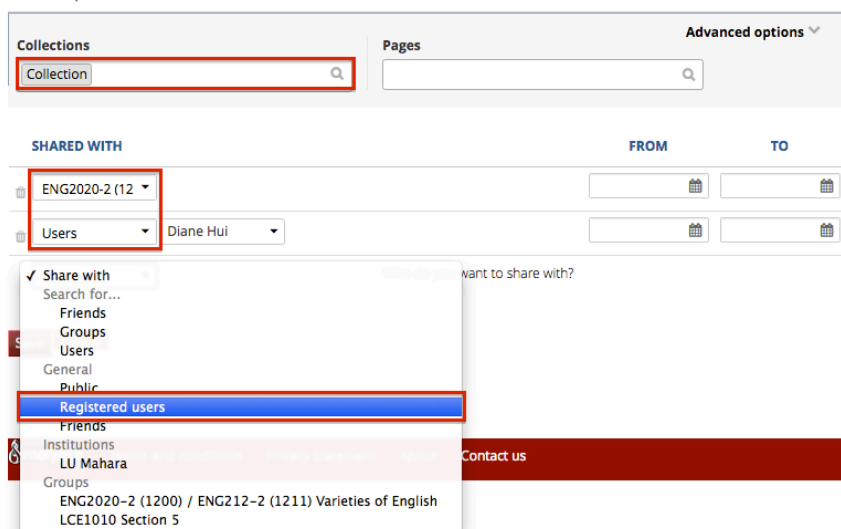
Collections

Collection

Pages

Advanced options

SHARED WITH

FROM

TO

ENG2020-2 (12

Users

Diane Hui

✓ Share with
Search for...
Friends
Groups
Users
General
Public
Registered users
Friends
Institutions
LU Mahara
Groups
ENG2020-2 (1200) / ENG212-2 (1211) Varieties of English
LCE1010 Section 5

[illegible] want to share with?

Contact us